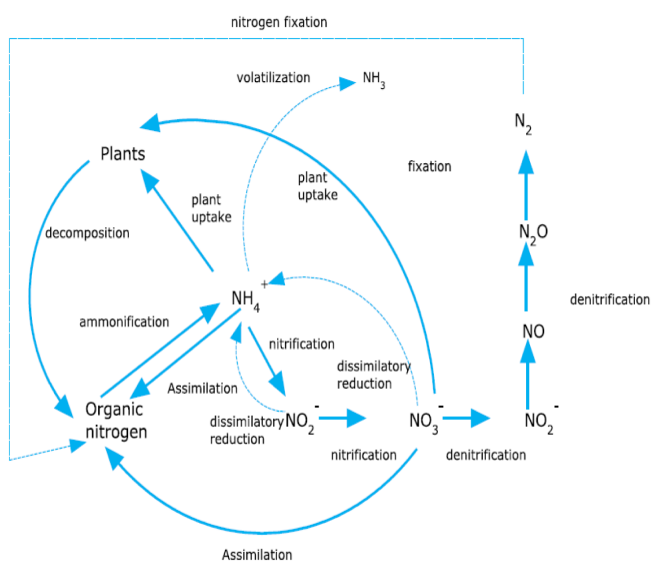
nitrogen fixation

volatilization

$NH_3$

$N_2$

Plants

plant uptake

fixation

plant uptake

decomposition

$N_2O$

$NH_4^+$

denitrification

ammonification

nitrification

NO

dissimilatory reduction

Assimilation

Organic nitrogen

dissimilatory reduction

$NO_2^-$

$NO_3^-$

$NO_2^-$

nitrification

denitrification

Assimilation